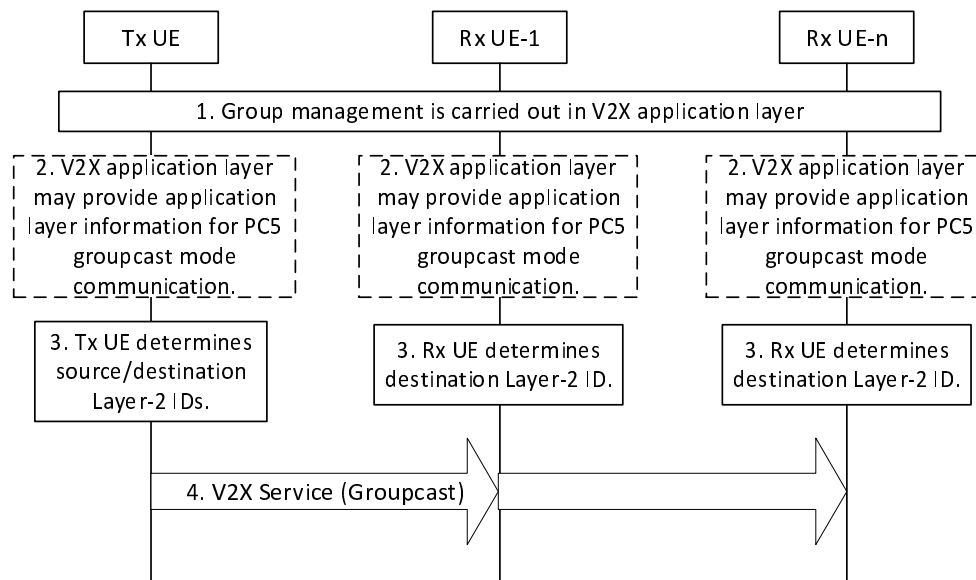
Tx UE

Rx UE-1

Rx UE-n

1. Group management is carried out in V2X application layer

2. V2X application layer may provide application layer information for PC5 groupcast mode communication.

2. V2X application layer may provide application layer information for PC5 groupcast mode communication.

2. V2X application layer may provide application layer information for PC5 groupcast mode communication.

3. Tx UE determines source/destination Layer-2 IDs.

3. Rx UE determines destination Layer-2 ID.

3. Rx UE determines destination Layer-2 ID.

4. V2X Service (Groupcast)